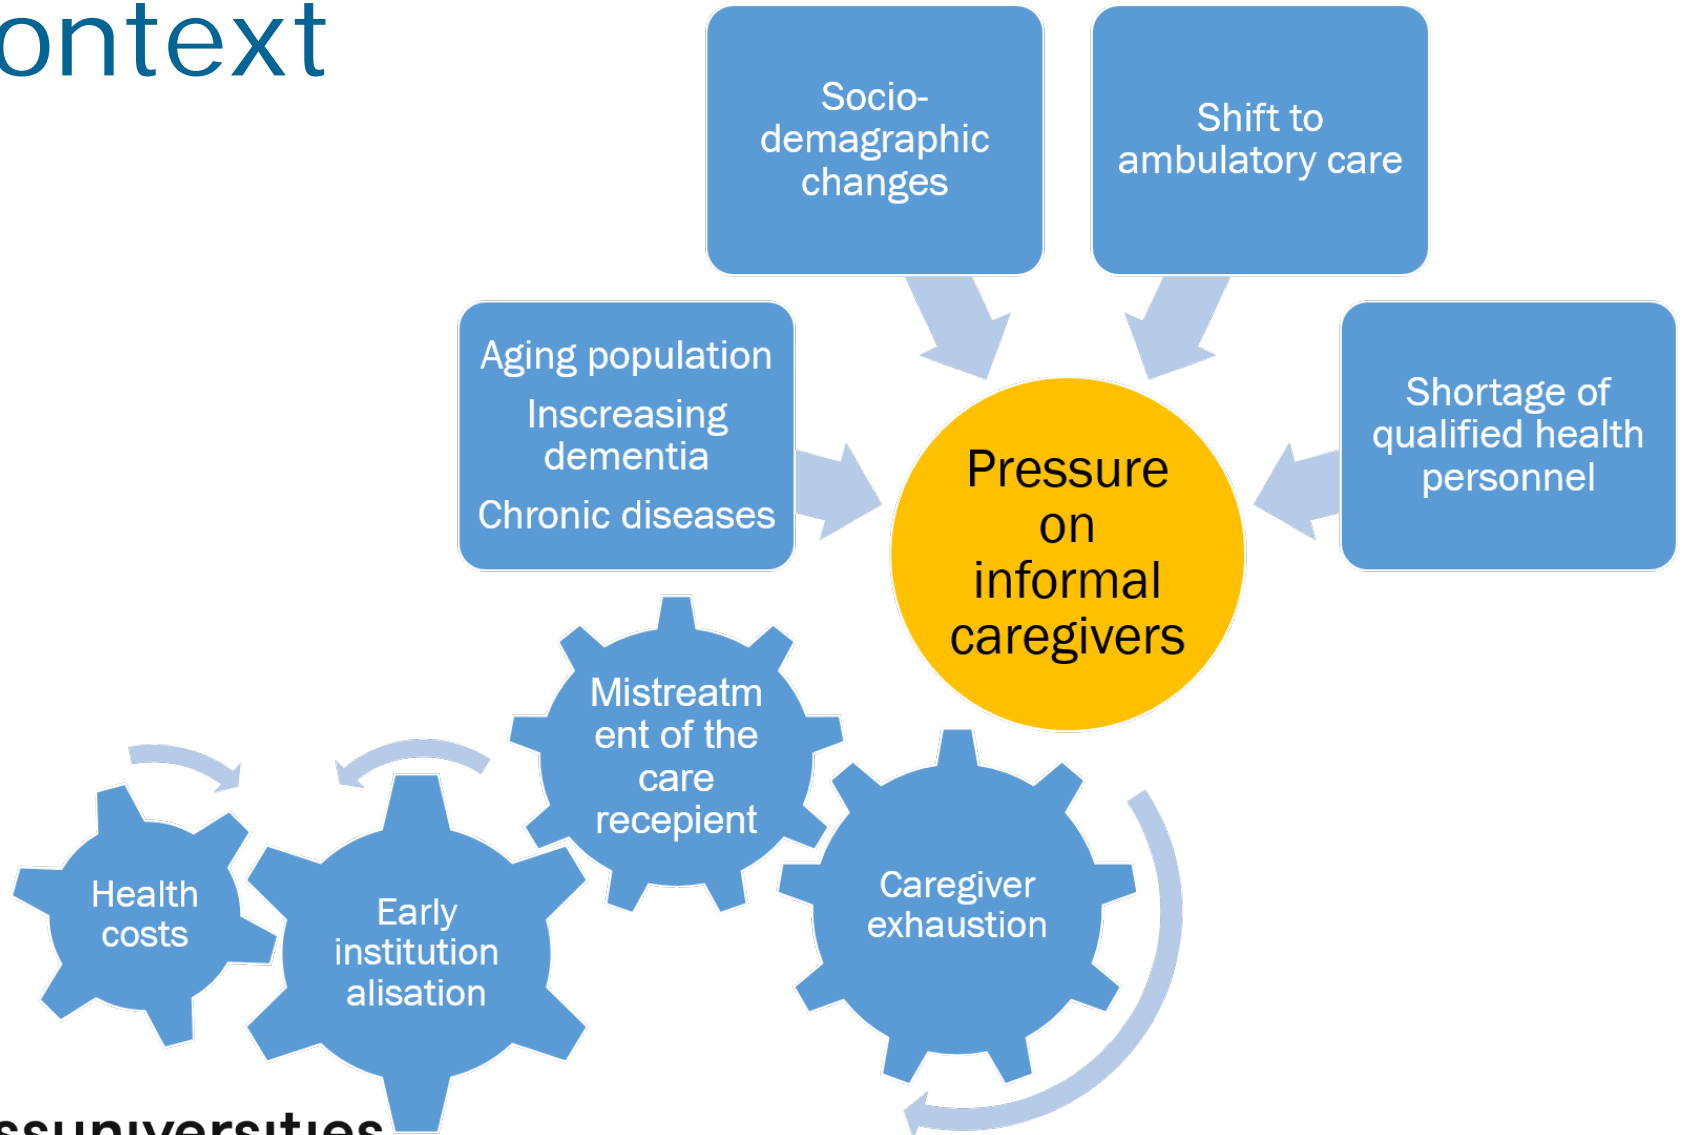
ontext

Socio-demagraphic changes

Shift to ambulatory care

Aging population

Inscreasing dementia

Chronic diseases

Pressure on informal caregivers

Shortage of qualified health personnel

Mistreatment of the care recepient

Health costs

Early institutionalisation

Caregiver exhaustion

ssuniversities